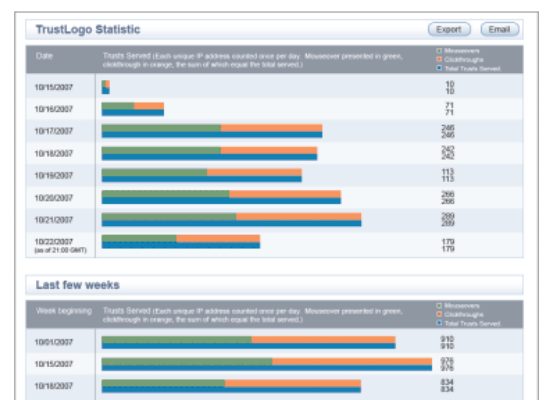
TrustLogo Statistic

Export Email

| Date | Trusts Served (Each unique IP address counted once per day. Mouseover presented in green, clickthrough in orange, the sum of which equal the total served.) | Mouseovers / Clickthroughs / Total Trusts Served |
|---|---|---|
| 10/15/2007 | | 10 10 |
| 10/16/2007 | | 71 71 |
| 10/17/2007 | | 246 246 |
| 10/18/2007 | | 242 242 |
| 10/19/2007 | | 113 113 |
| 10/20/2007 | | 266 266 |
| 10/21/2007 | | 289 289 |
| 10/22/2007 (as of 21:00 GMT) | | 179 179 |

Last few weeks

| Week beginning | Trusts Served (Each unique IP address counted once per day. Mouseover presented in green, clickthrough in orange, the sum of which equal the total served.) | Mouseovers / Clickthroughs / Total Trusts Served |
|---|---|---|
| 10/01/2007 | | 910 910 |
| 10/15/2007 | | 976 976 |
| 10/18/2007 | | 834 834 |